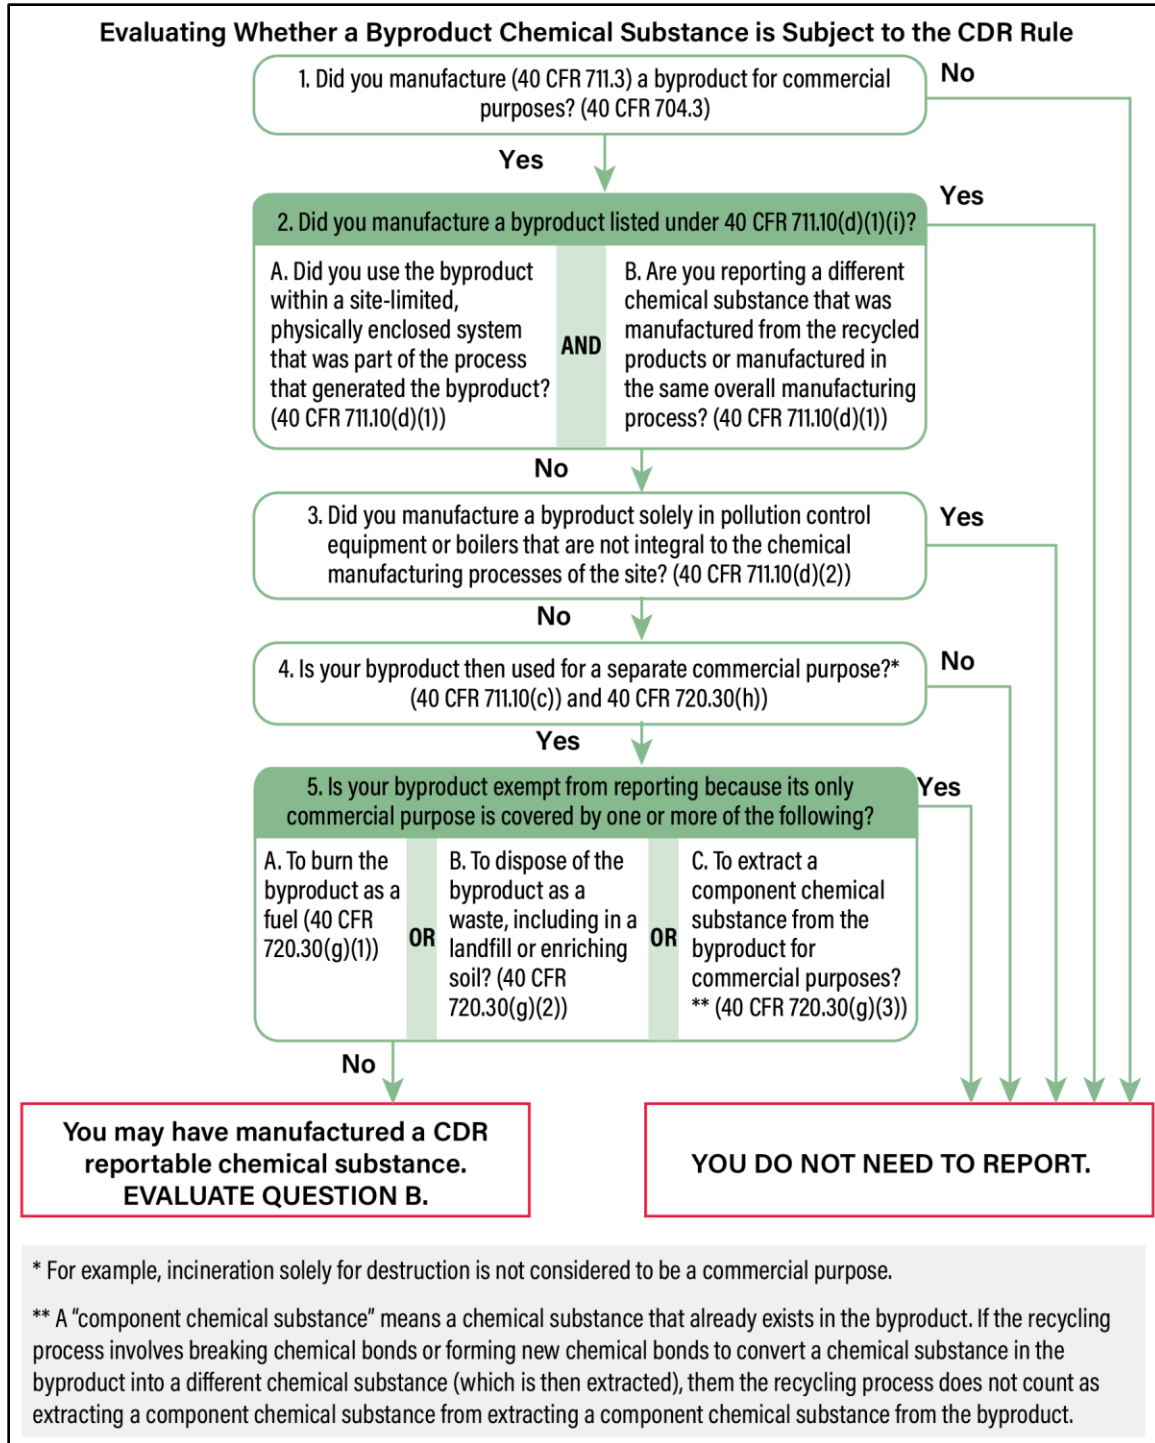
Evaluating Whether a Byproduct Chemical Substance is Subject to the CDR Rule

1. Did you manufacture (40 CFR 711.3) a byproduct for commercial purposes? (40 CFR 704.3)

No

Yes

2. Did you manufacture a byproduct listed under 40 CFR 711.10(d)(1)(i)?

Yes

A. Did you use the byproduct within a site-limited, physically enclosed system that was part of the process that generated the byproduct? (40 CFR 711.10(d)(1))

AND

B. Are you reporting a different chemical substance that was manufactured from the recycled products or manufactured in the same overall manufacturing process? (40 CFR 711.10(d)(1))

No

3. Did you manufacture a byproduct solely in pollution control equipment or boilers that are not integral to the chemical manufacturing processes of the site? (40 CFR 711.10(d)(2))

Yes

No

4. Is your byproduct then used for a separate commercial purpose?* (40 CFR 711.10(c)) and 40 CFR 720.30(h))

No

Yes

5. Is your byproduct exempt from reporting because its only commercial purpose is covered by one or more of the following?

Yes

A. To burn the byproduct as a fuel (40 CFR 720.30(g)(1))

OR

B. To dispose of the byproduct as a waste, including in a landfill or enriching soil? (40 CFR 720.30(g)(2))

OR

C. To extract a component chemical substance from the byproduct for commercial purposes? ** (40 CFR 720.30(g)(3))

No

You may have manufactured a CDR reportable chemical substance. EVALUATE QUESTION B.

YOU DO NOT NEED TO REPORT.

* For example, incineration solely for destruction is not considered to be a commercial purpose.

** A "component chemical substance" means a chemical substance that already exists in the byproduct. If the recycling process involves breaking chemical bonds or forming new chemical bonds to convert a chemical substance in the byproduct into a different chemical substance (which is then extracted), them the recycling process does not count as extracting a component chemical substance from extracting a component chemical substance from the byproduct.